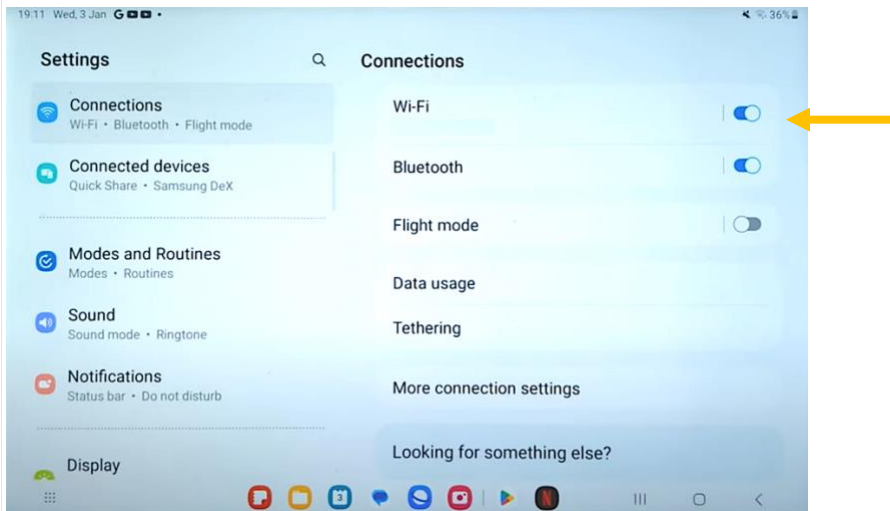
19:11 Wed, 3 Jan G

36%

Settings

Connections
Wi-Fi • Bluetooth • Flight mode

Connected devices
Quick Share • Samsung DeX

Modes and Routines
Modes • Routines

Sound
Sound mode • Ringtone

Notifications
Status bar • Do not disturb

Display

Connections

Wi-Fi

Bluetooth

Flight mode

Data usage

Tethering

More connection settings

Looking for something else?